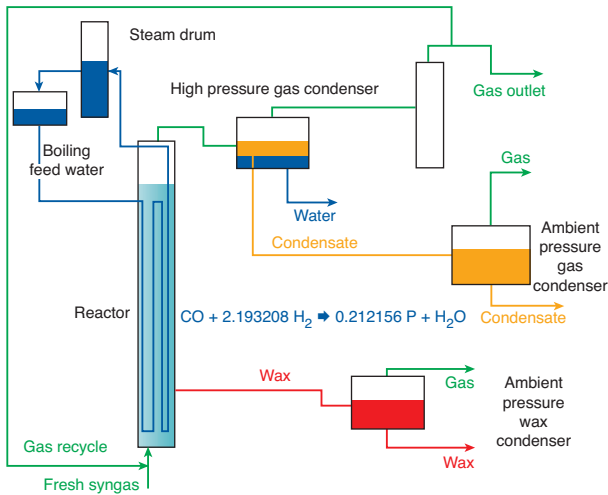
Steam drum

High pressure gas condenser

Gas outlet

Boiling feed water

Gas

Water

Condensate

Ambient pressure gas condenser

Reactor

CO + 2.193208 $H_2$ ➡ 0.212156 P + $H_2O$

Condensate

Wax

Gas

Ambient pressure wax condenser

Gas recycle

Wax

Fresh syngas